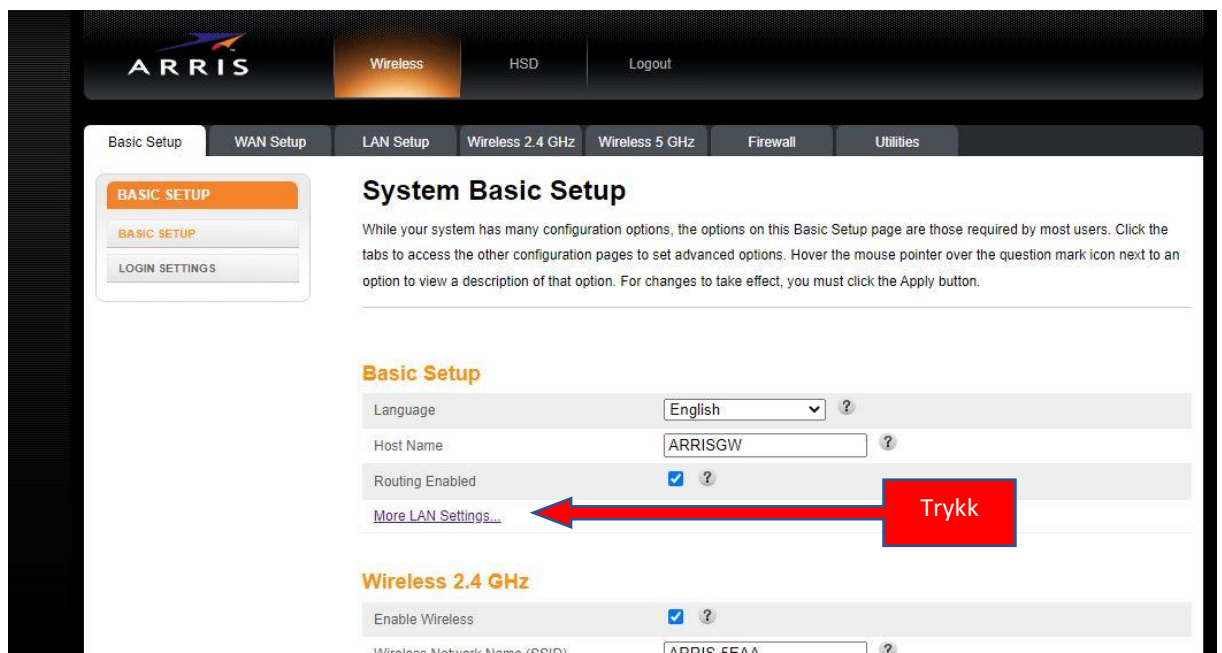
ARRIS

Wireless HSD Logout

Basic Setup WAN Setup LAN Setup Wireless 2.4 GHz Wireless 5 GHz Firewall Utilities

BASIC SETUP
BASIC SETUP
LOGIN SETTINGS

System Basic Setup

While your system has many configuration options, the options on this Basic Setup page are those required by most users. Click the tabs to access the other configuration pages to set advanced options. Hover the mouse pointer over the question mark icon next to an option to view a description of that option. For changes to take effect, you must click the Apply button.

Basic Setup

| | |
|---|---|
| Language | English ? |
| Host Name | ARRISGW ? |
| Routing Enabled | ? |
| More LAN Settings... | |

Trykk

Wireless 2.4 GHz

| | |
|---|---|
| Enable Wireless | ? |
| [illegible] | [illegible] ? |